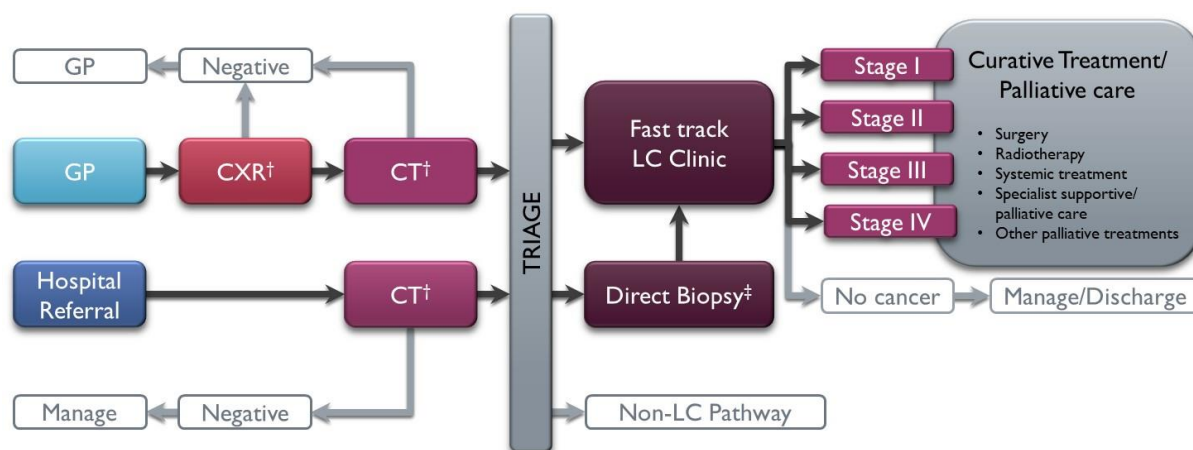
GP

Negative

GP

CXR†

CT†

Hospital Referral

CT†

Manage

Negative

TRIAGE

Fast track LC Clinic

Direct Biopsy‡

Non-LC Pathway

Stage I

Stage II

Stage III

Stage IV

No cancer

Manage/Discharge

Curative Treatment/ Palliative care

• Surgery
• Radiotherapy
• Systemic treatment
• Specialist supportive/ palliative care
• Other palliative treatments